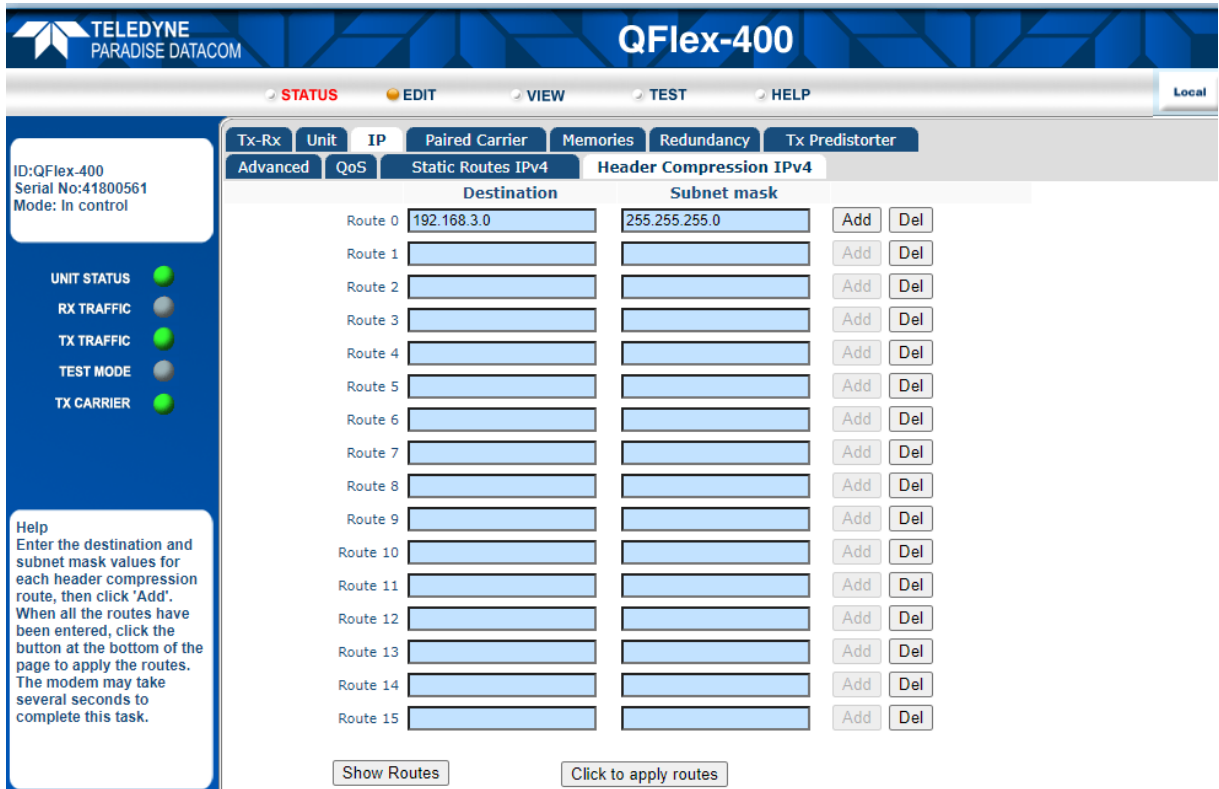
TELEDYNE
PARADISE DATACOM

QFlex-400

STATUS EDIT VIEW TEST HELP

Local

ID:QFlex-400
Serial No:41800561
Mode: In control

UNIT STATUS
RX TRAFFIC
TX TRAFFIC
TEST MODE
TX CARRIER

Help
Enter the destination and subnet mask values for each header compression route, then click 'Add'. When all the routes have been entered, click the button at the bottom of the page to apply the routes. The modem may take several seconds to complete this task.

Tx-Rx Unit IP Paired Carrier Memories Redundancy Tx Predistorter
Advanced QoS Static Routes IPv4 Header Compression IPv4

| | Destination | Subnet mask | | |
|---|---|---|---|---|
| Route 0 | 192.168.3.0 | 255.255.255.0 | Add | Del |
| Route 1 | | | Add | Del |
| Route 2 | | | Add | Del |
| Route 3 | | | Add | Del |
| Route 4 | | | Add | Del |
| Route 5 | | | Add | Del |
| Route 6 | | | Add | Del |
| Route 7 | | | Add | Del |
| Route 8 | | | Add | Del |
| Route 9 | | | Add | Del |
| Route 10 | | | Add | Del |
| Route 11 | | | Add | Del |
| Route 12 | | | Add | Del |
| Route 13 | | | Add | Del |
| Route 14 | | | Add | Del |
| Route 15 | | | Add | Del |

Show Routes Click to apply routes